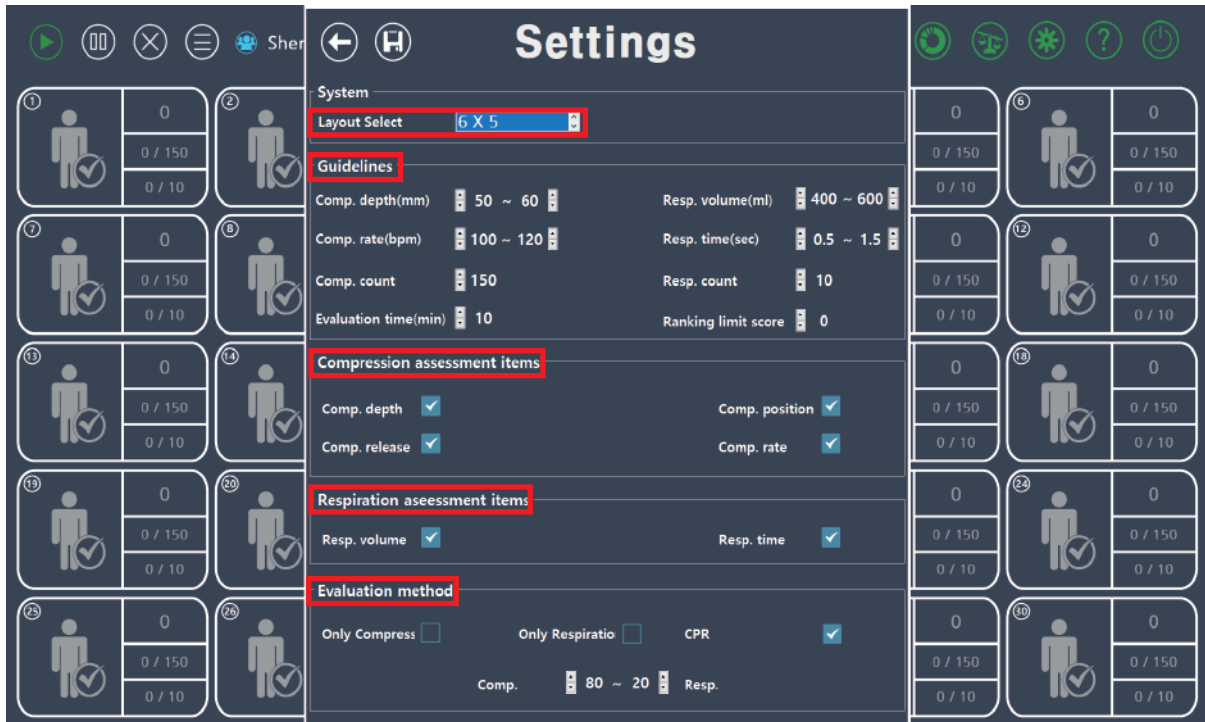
Sher

Settings

System
Layout Select 6 X 5

Guidelines
Comp. depth(mm) 50 ~ 60
Resp. volume(ml) 400 ~ 600
Comp. rate(bpm) 100 ~ 120
Resp. time(sec) 0.5 ~ 1.5
Comp. count 150
Resp. count 10
Evaluation time(min) 10
Ranking limit score 0

Compression assessment items
Comp. depth
Comp. position
Comp. release
Comp. rate

Respiration aseessment items
Resp. volume
Resp. time

Evaluation method
Only Compress
Only Respiratio
CPR
Comp. 80 ~ 20 Resp.

① 0 0 / 150 0 / 10
②
⑥ 0 0 / 150 0 / 10
⑦ 0 0 / 150 0 / 10
⑧
⑫ 0 0 / 150 0 / 10
⑬ 0 0 / 150 0 / 10
⑭
⑱ 0 0 / 150 0 / 10
⑲ 0 0 / 150 0 / 10
⑳
㉔ 0 0 / 150 0 / 10
㉕ 0 0 / 150 0 / 10
㉖
㉚ 0 0 / 150 0 / 10

0 0 / 150 0 / 10
0 0 / 150 0 / 10
0 0 / 150 0 / 10
0 0 / 150 0 / 10
0 0 / 150 0 / 10